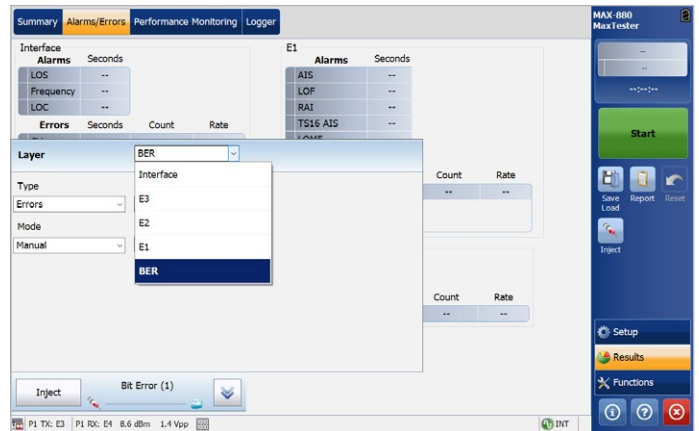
Summary | Alarms/Errors | Performance Monitoring | Logger

Interface

| Alarms | Seconds |
|---|---|
| LOS | -- |
| Frequency | -- |
| LOC | -- |

| Errors | Seconds | Count | Rate |
|---|---|---|---|

E1

| Alarms | Seconds |
|---|---|
| AIS | -- |
| LOF | -- |
| RAI | -- |
| TS16 AIS | -- |

| Count | Rate |
|---|---|
| -- | -- |

| Count | Rate |
|---|---|
| -- | -- |

Layer
BER
Interface
E3
E2
E1
BER

Type
Errors

Mode
Manual

Inject
Bit Error (1)

MAX-880
MaxTester

--
--:--:--

Start

Save Load
Report
Reset

Inject

Setup
Results
Functions

P1 TX: E3  P1 RX: E4  8.6 dBm  1.4 Vpp

INT